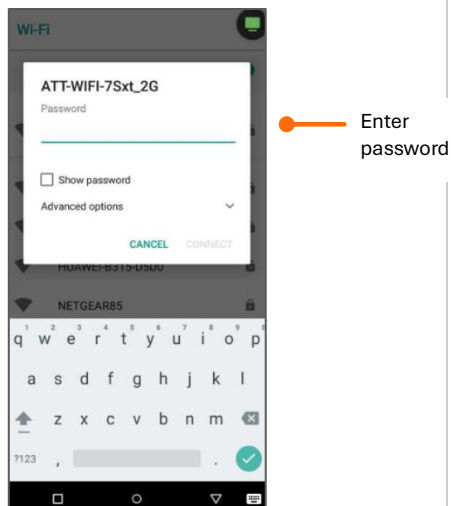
Wi-Fi

ATT-WIFI-7Sxt_2G

Password

Show password

Advanced options

CANCEL CONNECT

HUAWEI-B315-D5D0

NETGEAR85

1 2 3 4 5 6 7 8 9 0

q w e r t y u i o p

a s d f g h j k l

z x c v b n m

?123 , .

Enter password